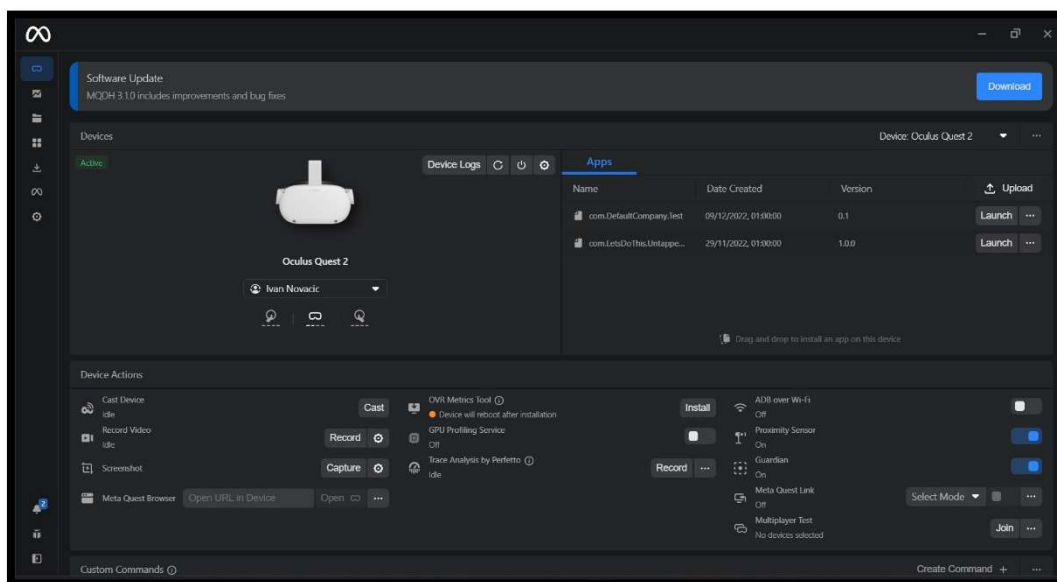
Software Update
MQDH 3.1.0 includes improvements and bug fixes

Download

Devices

Device: Oculus Quest 2

Active

Device Logs

Oculus Quest 2

Ivan Novacic

Apps

| Name | Date Created | Version | Upload |
|---|---|---|---|
| com.DefaultCompany.Test | 09/12/2022, 01:00:00 | 0.1 | Launch ··· |
| com.LetsDoThis.Untappe... | 29/11/2022, 01:00:00 | 1.0.0 | Launch ··· |

Drag and drop to install an app on this device

Device Actions

Cast Device
Idle
Cast

Record Video
Idle
Record

Screenshot
Capture

Meta Quest Browser
Open URL in Device
Open ···

OVR Metrics Tool
Device will reboot after installation
Install

GPU Profiling Service
Off

Trace Analysis by Perfetto
Idle
Record ···

ADB over Wi-Fi
Off

Proximity Sensor
On

Guardian
On

Meta Quest Link
Off
Select Mode ···

Multiplayer Test
No devices selected
Join ···

Custom Commands

Create Command + ···

2